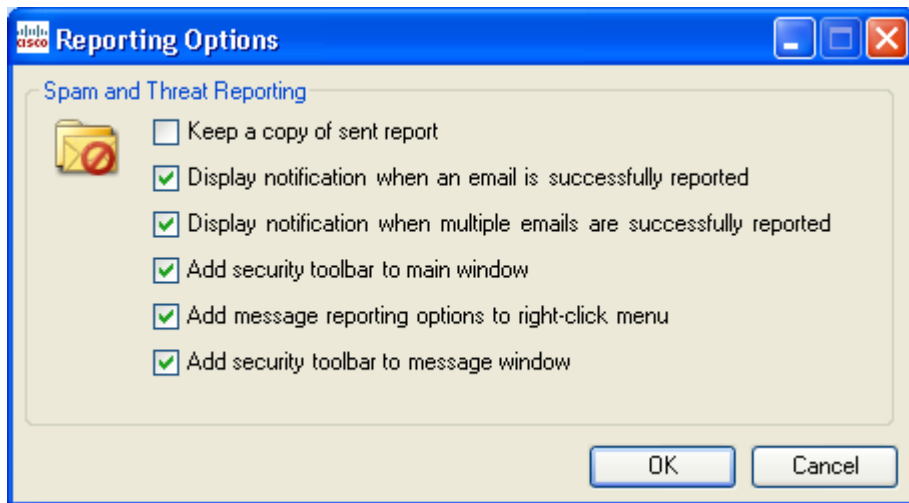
cisco Reporting Options

Spam and Threat Reporting

Keep a copy of sent report

Display notification when an email is successfully reported

Display notification when multiple emails are successfully reported

Add security toolbar to main window

Add message reporting options to right-click menu

Add security toolbar to message window

OK

Cancel